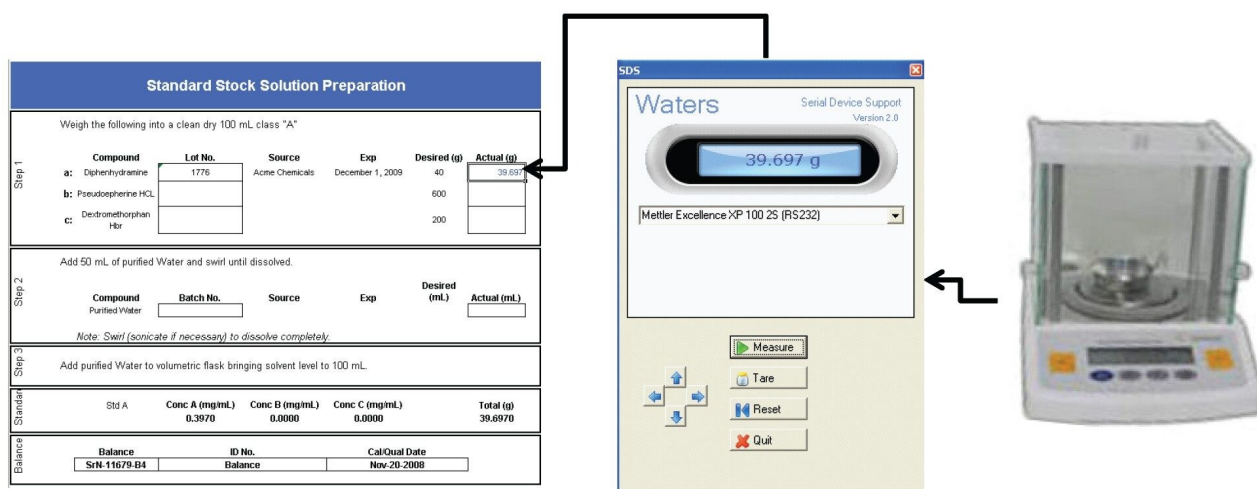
Standard Stock Solution Preparation

Step 1

Weigh the following into a clean dry 100 mL class "A"

| | Compound | Lot No. | Source | Exp | Desired (g) | Actual (g) |
|---|---|---|---|---|---|---|
| a: | Diphenhydramine | 1776 | Acme Chemicals | December 1, 2009 | 40 | 39.697 |
| b: | Pseudoepherine HCL | | | | 600 | |
| c: | Dextromethorphan Hbr | | | | 200 | |

Step 2

Add 50 mL of purified Water and swirl until dissolved.

| Compound | Batch No. | Source | Exp | Desired (mL) | Actual (mL) |
|---|---|---|---|---|---|
| Purified Water | | | | | |

Note: Swirl (sonicate if necessary) to dissolve completely.

Step 3

Add purified Water to volumetric flask bringing solvent level to 100 mL.

Standar

| | Conc A (mg/mL) | Conc B (mg/mL) | Conc C (mg/mL) | Total (g) |
|---|---|---|---|---|
| Std A | 0.3970 | 0.0000 | 0.0000 | 39.6970 |

Balance

| Balance | ID No. | Cal/Qual Date |
|---|---|---|
| SrN-11679-B4 | Balance | Nov-20-2008 |

SDS

Waters

Serial Device Support
Version 2.0

39.697 g

Mettler Excellence XP 100 2S (RS232)

Measure

Tare

Reset

Quit